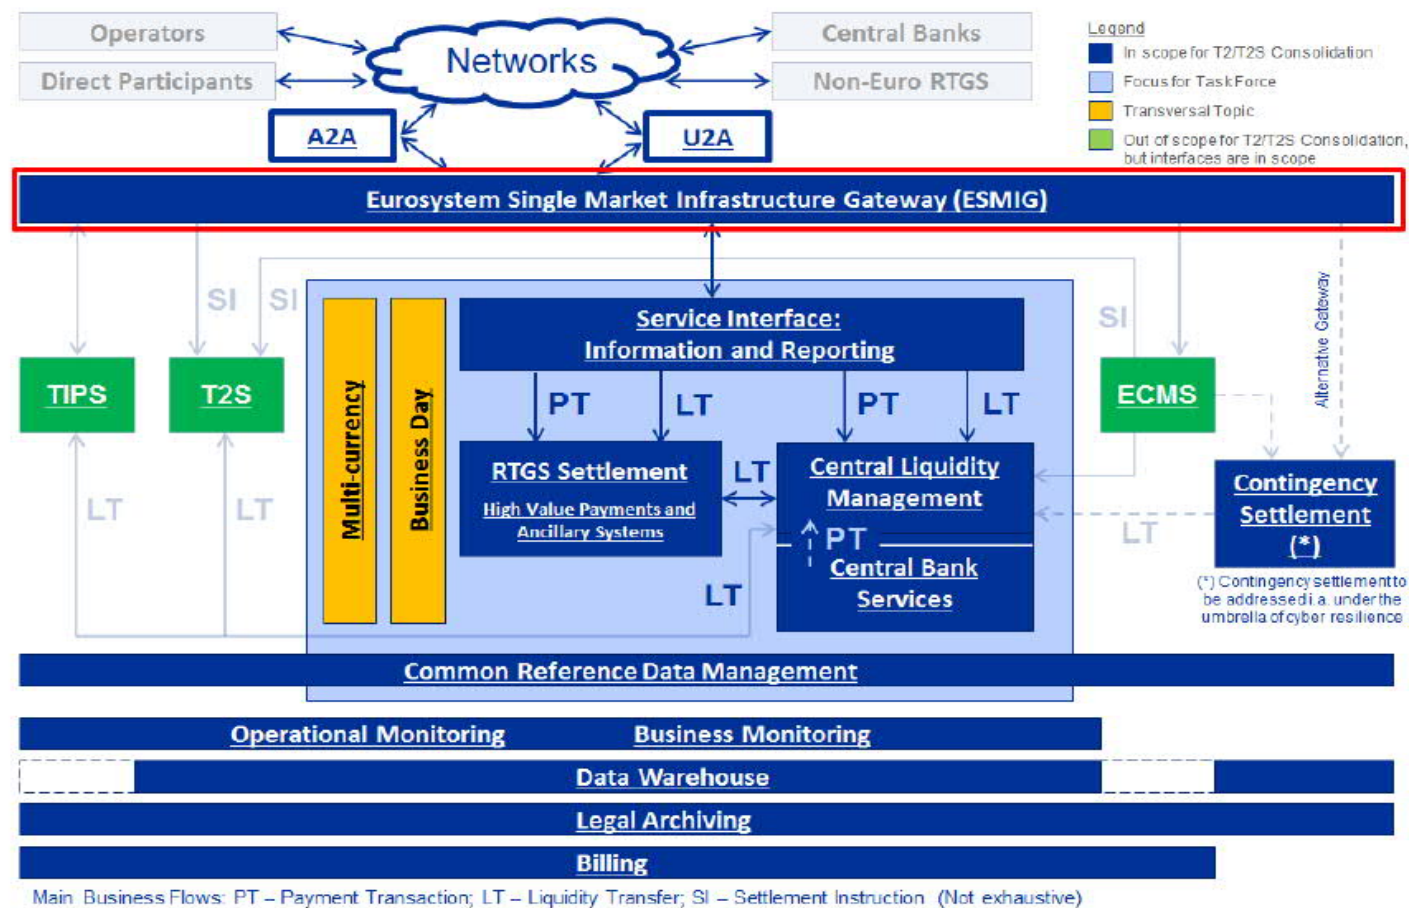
Operators

Direct Participants

Networks

Central Banks

Non-Euro RTGS

A2A

U2A

Legend
In scope for T2/T2S Consolidation
Focus for Task Force
Transversal Topic
Out of scope for T2/T2S Consolidation, but interfaces are in scope

Eurosystem Single Market Infrastructure Gateway (ESMIG)

SI SI SI

Alternative Gateway

TIPS

T2S

Multi-currency

Business Day

Service Interface: Information and Reporting

PT LT PT LT

ECMS

RTGS Settlement
High Value Payments and Ancillary Systems

LT

Central Liquidity Management

PT

Central Bank Services

Contingency Settlement (*)

(*) Contingency settlement to be addressed i.a. under the umbrella of cyber resilience

LT LT LT LT

Common Reference Data Management

Operational Monitoring

Business Monitoring

Data Warehouse

Legal Archiving

Billing

Main Business Flows: PT – Payment Transaction; LT – Liquidity Transfer; SI – Settlement Instruction (Not exhaustive)